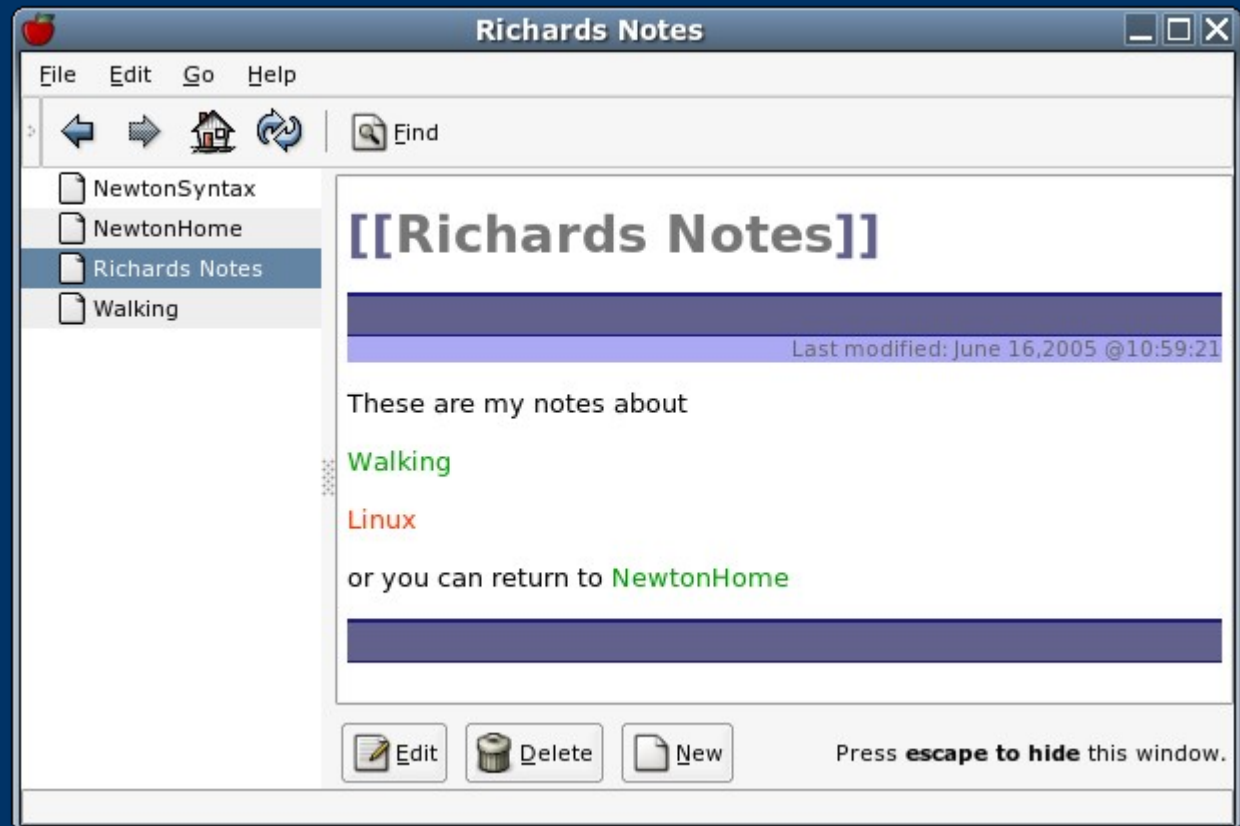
Richards Notes

File Edit Go Help

Find

NewtonSyntax
NewtonHome
Richards Notes
Walking

[[Richards Notes]]

Last modified: June 16,2005 @10:59:21

These are my notes about

Walking

Linux

or you can return to NewtonHome

Edit Delete New

Press **escape to hide** this window.